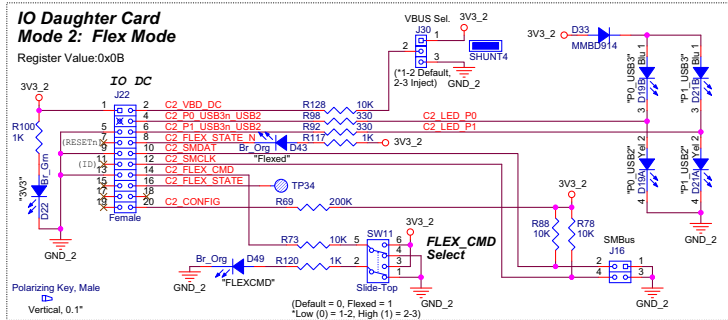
IO Daughter Card
Mode 2: Flex Mode

Register Value:0x0B

VBUS Sel.
3V3_2
J30
SHUNT4
(*1-2 Default, 2-3 Inject)
GND_2

3V3_2
D33
MMBD914

"P0_USB3" Blu
D19B
"P1_USB3" Blu
D21B

IO DC
J22
3V3_2
R100
1K
Br_Grn
"3V3"
D22
GND_2
(RESETn)
(ID)
Female

C2_VBD_DC
C2_P0_USB3n_USB2
C2_P1_USB3n_USB2
C2_FLEX_STATE_N
C2_SMDAT
C2_SMCLK
C2_FLEX_CMD
C2_FLEX_STATE
C2_CONFIG

R128 10K
R98 330
R92 330
R117 1K
C2_LED_P0
C2_LED_P1
3V3_2
Br_Org
D43
"Flexed"
TP34
R69 200K

"P0_USB2" Yel
D19A
"P1_USB2" Yel
D21A
GND_2

3V3_2
R88
10K
R78
10K

SMBus
J16
GND_2

R73 10K
SW11
3V3_2
R120 1K
Br_Org
D49
"FLEXCMD"
GND_2
Slide-Top
FLEX_CMD Select
(Default = 0, Flexed = 1
*Low (0) = 1-2, High (1) = 2-3)

Polarizing Key, Male
Vertical, 0.1"